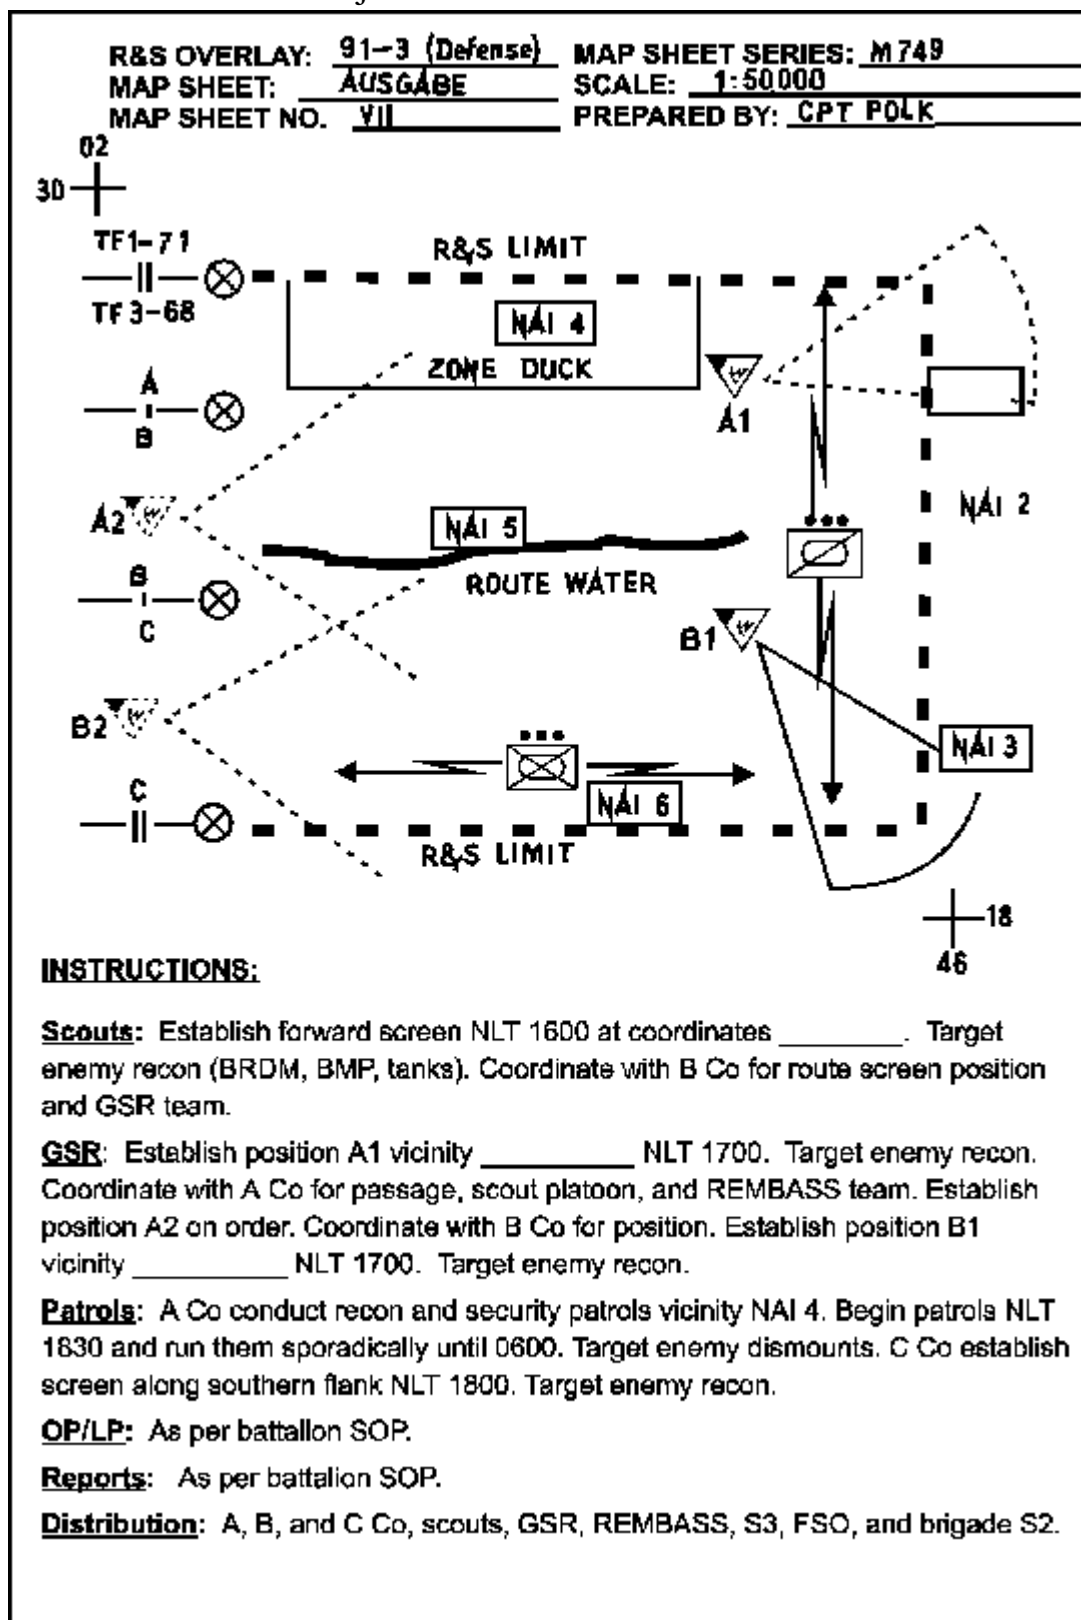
R&S OVERLAY: 91–3 (Defense) MAP SHEET SERIES: M749
MAP SHEET: AUSGABE SCALE: 1:50000
MAP SHEET NO. VII PREPARED BY: CPT POLK

02
30

TF1–71
TF3–68

R&S LIMIT

NAI 4
ZONE DUCK

A
B

A1

A2

NAI 5
ROUTE WATER

NAI 2

B
C

B1

B2

NAI 3

NAI 6

C

R&S LIMIT

18
46

INSTRUCTIONS:

Scouts: Establish forward screen NLT 1600 at coordinates ________. Target enemy recon (BRDM, BMP, tanks). Coordinate with B Co for route screen position and GSR team.

GSR: Establish position A1 vicinity __________ NLT 1700. Target enemy recon. Coordinate with A Co for passage, scout platoon, and REMBASS team. Establish position A2 on order. Coordinate with B Co for position. Establish position B1 vicinity __________ NLT 1700. Target enemy recon.

Patrols: A Co conduct recon and security patrols vicinity NAI 4. Begin patrols NLT 1830 and run them sporadically until 0600. Target enemy dismounts. C Co establish screen along southern flank NLT 1800. Target enemy recon.

OP/LP: As per battalion SOP.

Reports: As per battalion SOP.

Distribution: A, B, and C Co, scouts, GSR, REMBASS, S3, FSO, and brigade S2.